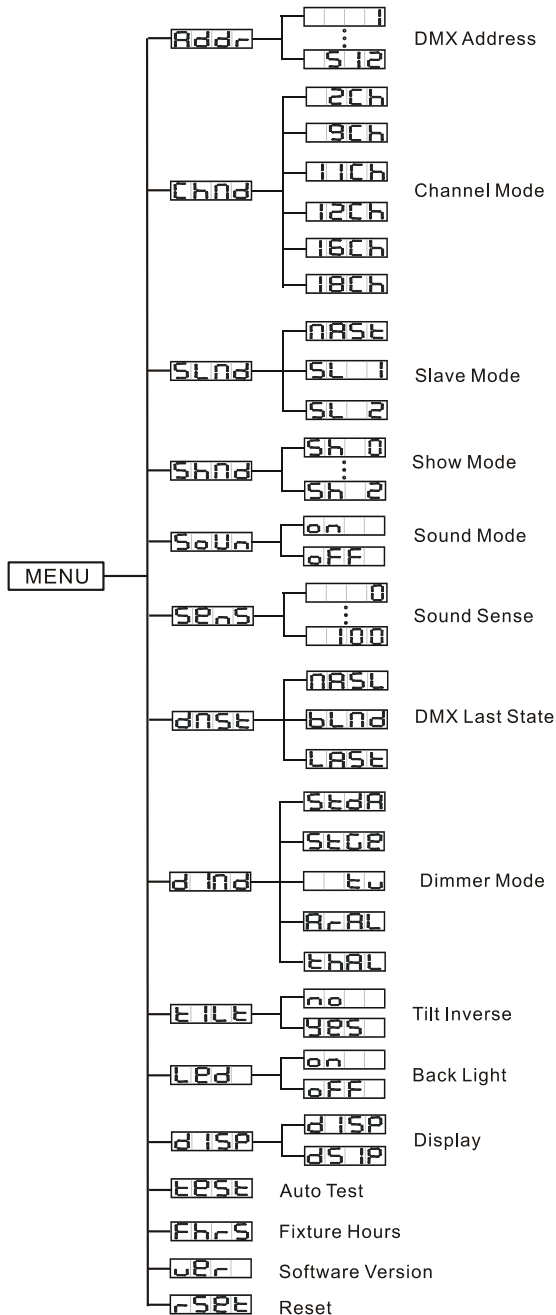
MENU

Addr
1
⋮
512
DMX Address

ChNd
2Ch
9Ch
11Ch
12Ch
16Ch
18Ch
Channel Mode

SLNd
NASt
SL 1
SL 2
Slave Mode

ShNd
Sh 0
⋮
Sh 2
Show Mode

SoUn
on
oFF
Sound Mode

SEnS
0
⋮
100
Sound Sense

dNSt
NASL
bLNd
LASt
DMX Last State

d1Nd
StdA
StGE
tu
ArAL
thAL
Dimmer Mode

t1Lt
no
YES
Tilt Inverse

LEd
on
oFF
Back Light

d1SP
d1SP
dS1P
Display

tESt
Auto Test

FhrS
Fixture Hours

uEr
Software Version

rSEt
Reset